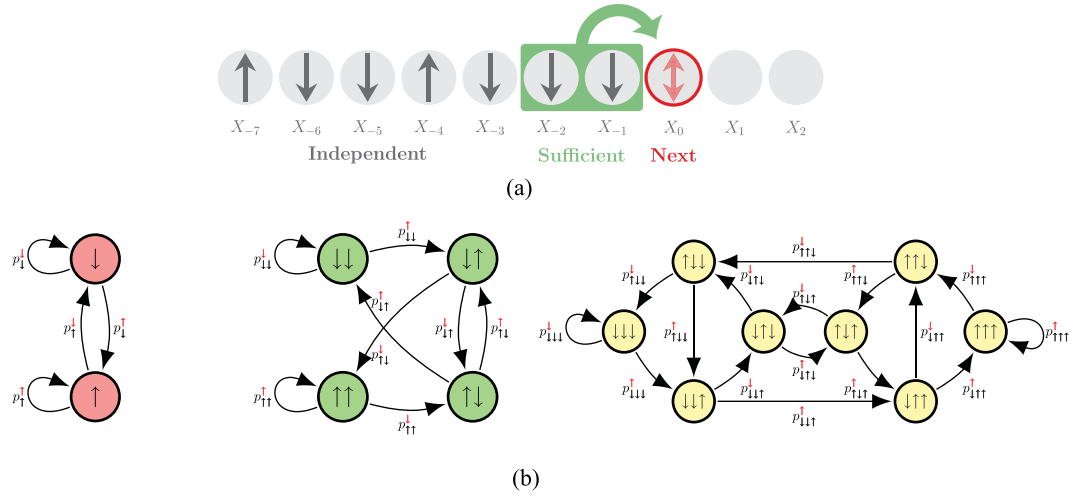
$X_{-7}$ $X_{-6}$ $X_{-5}$ $X_{-4}$ $X_{-3}$ $X_{-2}$ $X_{-1}$ $X_0$ $X_1$ $X_2$

Independent Sufficient Next

(a)

$p^{\downarrow}_{\downarrow}$ ↓ $p^{\downarrow}_{\uparrow}$ $p^{\uparrow}_{\downarrow}$ $p^{\uparrow}_{\uparrow}$ ↑

$p^{\downarrow}_{\downarrow\downarrow}$ ↓↓ $p^{\uparrow}_{\downarrow\downarrow}$ ↓↑ $p^{\downarrow}_{\downarrow\uparrow}$ $p^{\uparrow}_{\downarrow\uparrow}$ $p^{\downarrow}_{\uparrow\uparrow}$ $p^{\uparrow}_{\uparrow\downarrow}$ $p^{\uparrow}_{\uparrow\uparrow}$ ↑↑ $p^{\downarrow}_{\uparrow\uparrow}$ ↑↓

↑↓↓ $p^{\downarrow}_{\uparrow\uparrow\downarrow}$ ↑↑↓ $p^{\uparrow}_{\uparrow\uparrow\downarrow}$ $p^{\downarrow}_{\uparrow\downarrow\downarrow}$ $p^{\downarrow}_{\downarrow\uparrow\downarrow}$ $p^{\downarrow}_{\uparrow\uparrow\uparrow}$ $p^{\downarrow}_{\downarrow\downarrow\downarrow}$ ↓↓↓ $p^{\uparrow}_{\uparrow\downarrow\downarrow}$ ↓↑↓ $p^{\downarrow}_{\uparrow\downarrow\uparrow}$ ↑↓↑ $p^{\uparrow}_{\downarrow\uparrow\downarrow}$ $p^{\downarrow}_{\downarrow\uparrow\uparrow}$ ↑↑↑ $p^{\uparrow}_{\uparrow\uparrow\uparrow}$ $p^{\uparrow}_{\uparrow\downarrow\uparrow}$ $p^{\uparrow}_{\downarrow\downarrow\downarrow}$ ↓↓↑ $p^{\downarrow}_{\downarrow\downarrow\uparrow}$ $p^{\uparrow}_{\downarrow\uparrow\uparrow}$ ↓↑↑ $p^{\uparrow}_{\downarrow\uparrow\uparrow}$ $p^{\uparrow}_{\downarrow\downarrow\uparrow}$

(b)